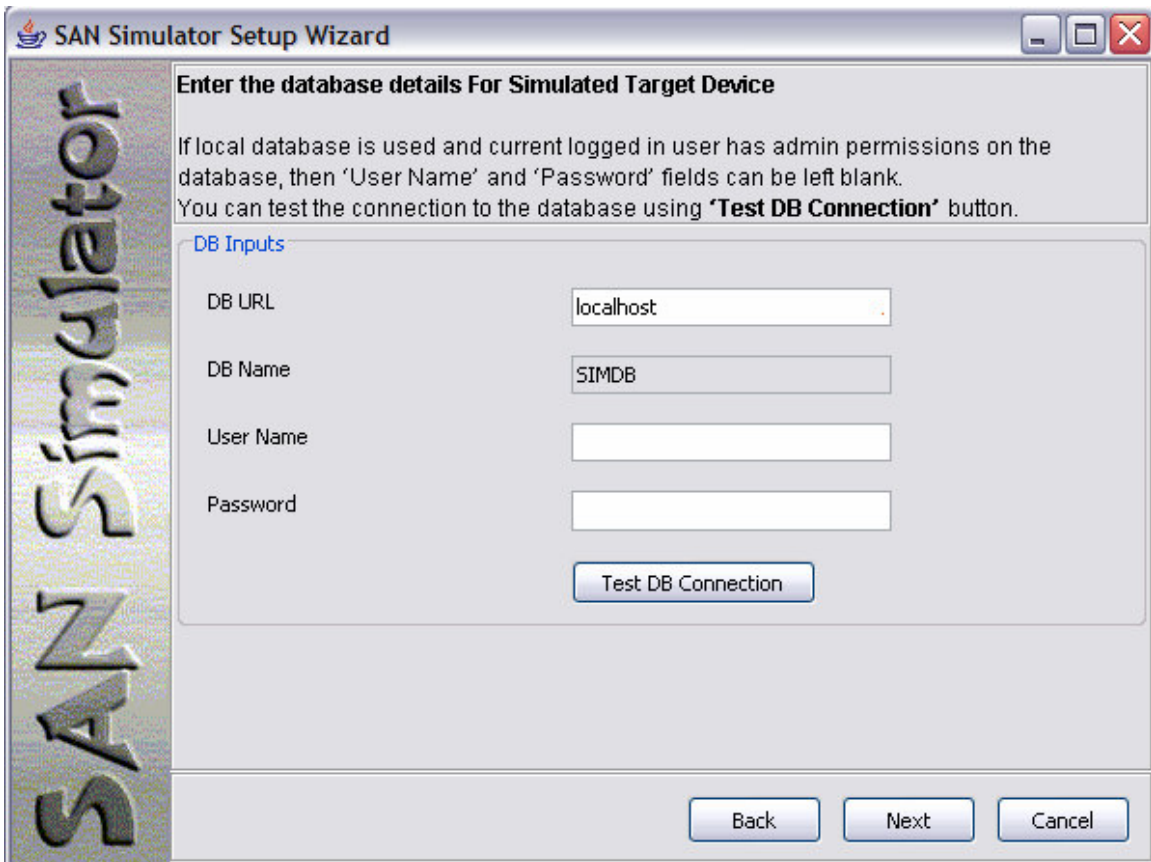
SAN Simulator Setup Wizard

SAN Simulator

Enter the database details For Simulated Target Device

If local database is used and current logged in user has admin permissions on the database, then 'User Name' and 'Password' fields can be left blank.
You can test the connection to the database using **'Test DB Connection'** button.

DB Inputs

DB URL localhost

DB Name SIMDB

User Name

Password

Test DB Connection

Back Next Cancel